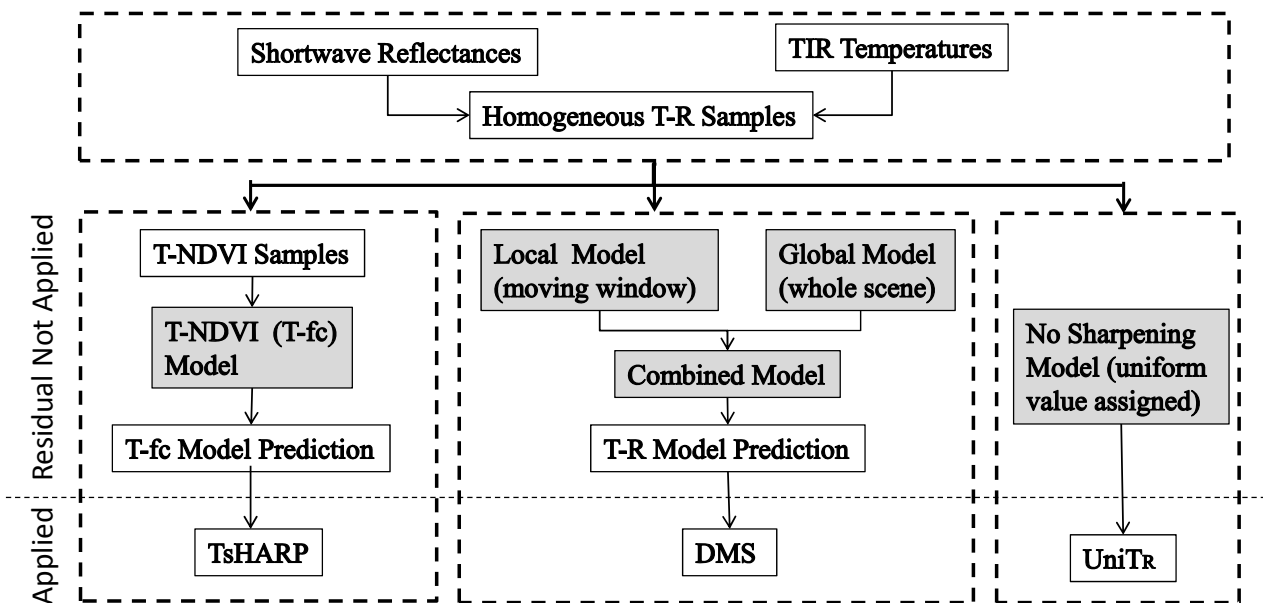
Shortwave Reflectances

TIR Temperatures

Homogeneous T-R Samples

Residual Not Applied

Applied

T-NDVI Samples

T-NDVI (T-fc) Model

T-fc Model Prediction

TsHARP

Local Model (moving window)

Global Model (whole scene)

Combined Model

T-R Model Prediction

DMS

No Sharpening Model (uniform value assigned)

UniTR